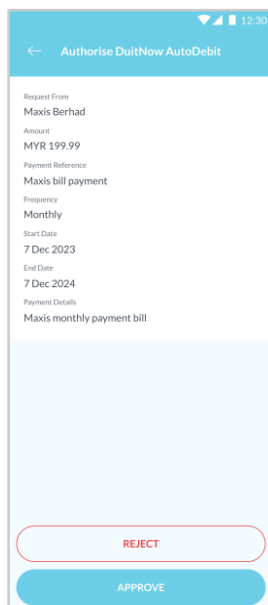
12:30

←  Authorise DuitNow AutoDebit

Request From
Maxis Berhad
Amount
MYR 199.99
Payment Reference
Maxis bill payment
Frequency
Monthly
Start Date
7 Dec 2023
End Date
7 Dec 2024
Payment Details
Maxis monthly payment bill

REJECT

APPROVE